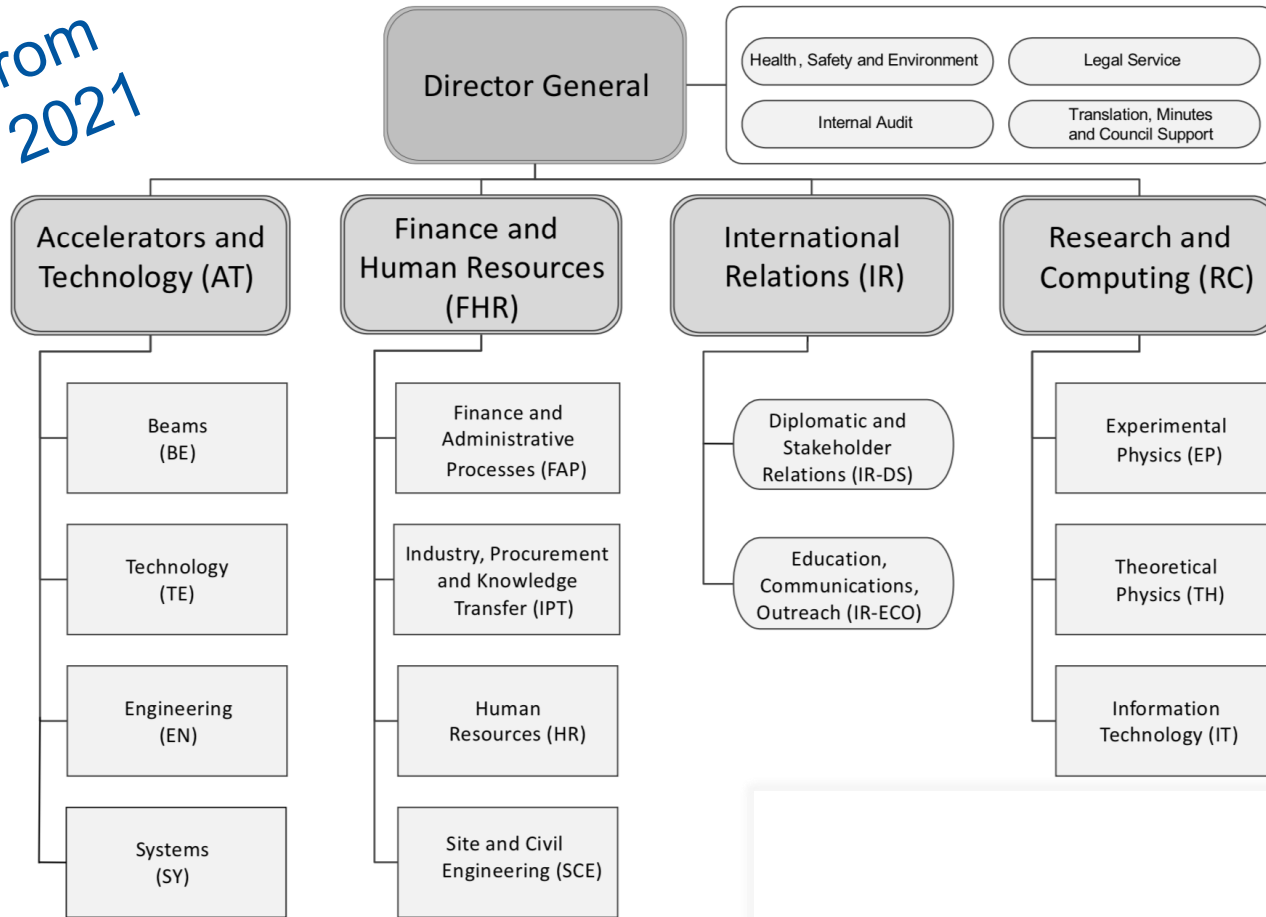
rom 2021

Director General

Health, Safety and Environment

Legal Service

Internal Audit

Translation, Minutes and Council Support

Accelerators and Technology (AT)

Beams (BE)

Technology (TE)

Engineering (EN)

Systems (SY)

Finance and Human Resources (FHR)

Finance and Administrative Processes (FAP)

Industry, Procurement and Knowledge Transfer (IPT)

Human Resources (HR)

Site and Civil Engineering (SCE)

International Relations (IR)

Diplomatic and Stakeholder Relations (IR-DS)

Education, Communications, Outreach (IR-ECO)

Research and Computing (RC)

Experimental Physics (EP)

Theoretical Physics (TH)

Information Technology (IT)